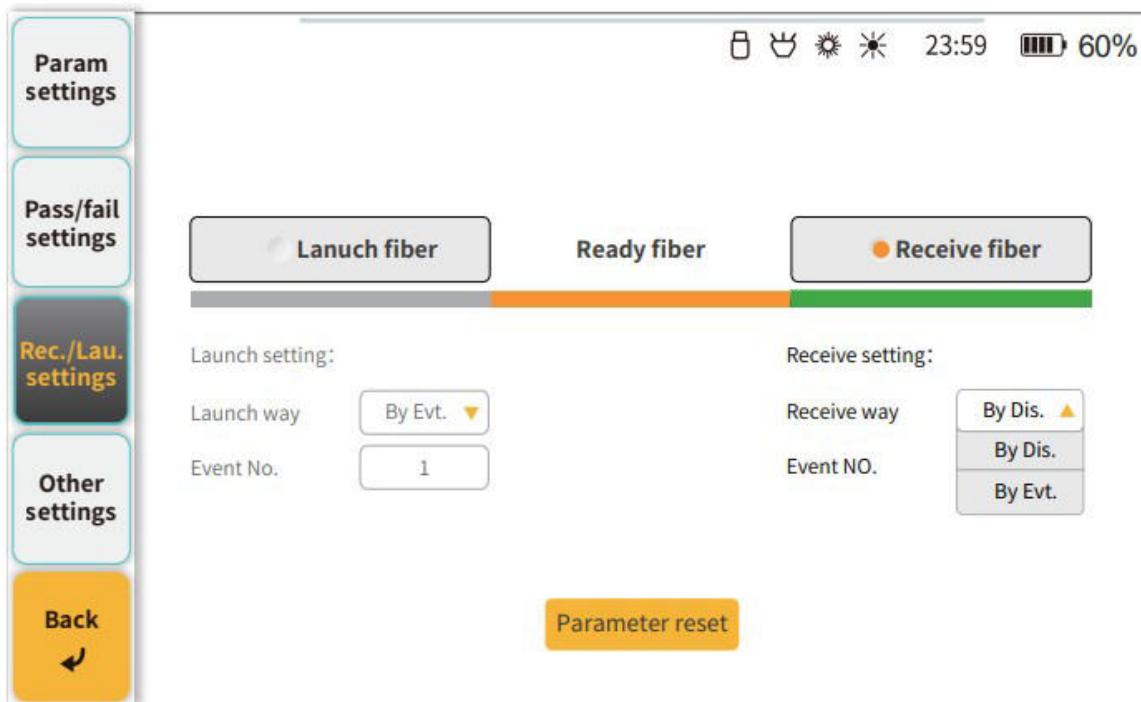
Param settings

Pass/fail settings

Rec./Lau. settings

Other settings

Back

23:59 60%

Lanuch fiber

Ready fiber

Receive fiber

Launch setting:

Launch way

By Evt.

Event No.

1

Receive setting:

Receive way

By Dis.

By Dis.

Event NO.

By Evt.

Parameter reset